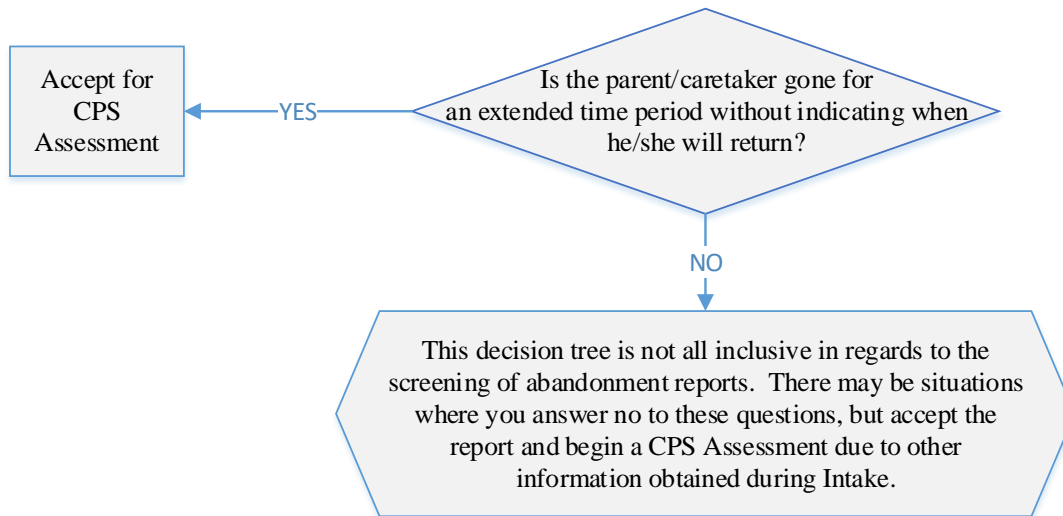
Accept for CPS Assessment

YES

Is the parent/caretaker gone for an extended time period without indicating when he/she will return?

NO

This decision tree is not all inclusive in regards to the screening of abandonment reports. There may be situations where you answer no to these questions, but accept the report and begin a CPS Assessment due to other information obtained during Intake.